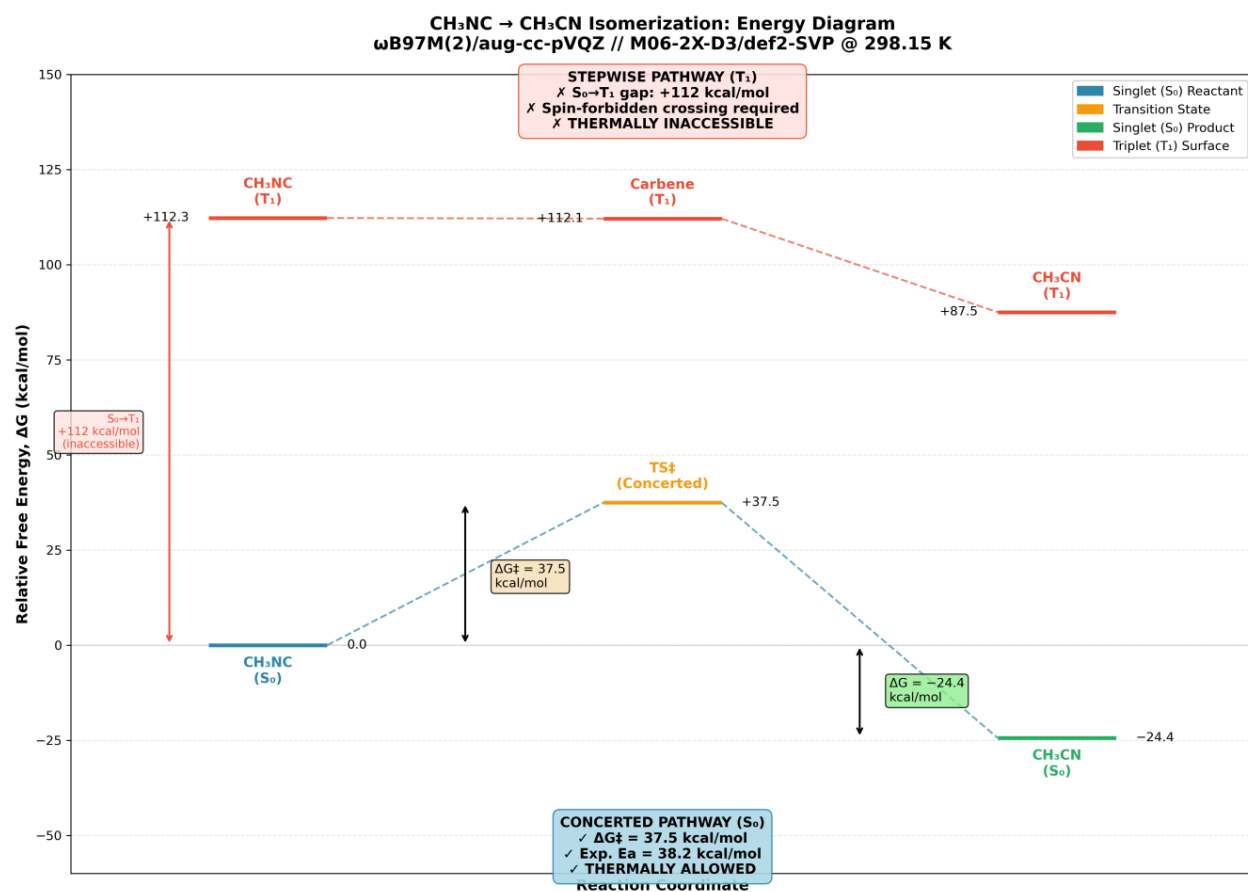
$CH_3NC \rightarrow CH_3CN$ Isomerization: Energy Diagram
ωB97M(2)/aug-cc-pVQZ // M06-2X-D3/def2-SVP @ 298.15 K

STEPWISE PATHWAY ($T_1$)
✗ $S_0 \rightarrow T_1$ gap: +112 kcal/mol
✗ Spin-forbidden crossing required
✗ THERMALLY INACCESSIBLE

Singlet ($S_0$) Reactant
Transition State
Singlet ($S_0$) Product
Triplet ($T_1$) Surface

150
125
100
75
50
25
0
−25
−50

Relative Free Energy, ΔG (kcal/mol)

$CH_3NC$ ($T_1$)
+112.3
Carbene ($T_1$)
+112.1
$CH_3CN$ ($T_1$)
+87.5

$S_0 \rightarrow T_1$
+112 kcal/mol
(inaccessible)

TS‡
(Concerted)
+37.5

ΔG‡ = 37.5 kcal/mol

0.0
$CH_3NC$ ($S_0$)

ΔG = −24.4 kcal/mol

−24.4
$CH_3CN$ ($S_0$)

CONCERTED PATHWAY ($S_0$)
✓ ΔG‡ = 37.5 kcal/mol
✓ Exp. Ea = 38.2 kcal/mol
✓ THERMALLY ALLOWED

Reaction Coordinate